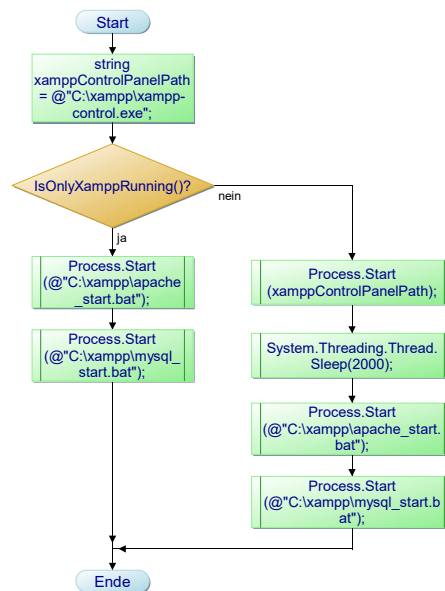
Start

string xamppControlPanelPath = @"C:\xampp\xampp-control.exe";

IsOnlyXamppRunning()?

nein

ja

Process.Start (@"C:\xampp\apache _start.bat");

Process.Start (@"C:\xampp\mysql_ start.bat");

Process.Start (xamppControlPanelPath);

System.Threading.Thread. Sleep(2000);

Process.Start (@"C:\xampp\apache_start. bat");

Process.Start (@"C:\xampp\mysql_start.b at");

Ende